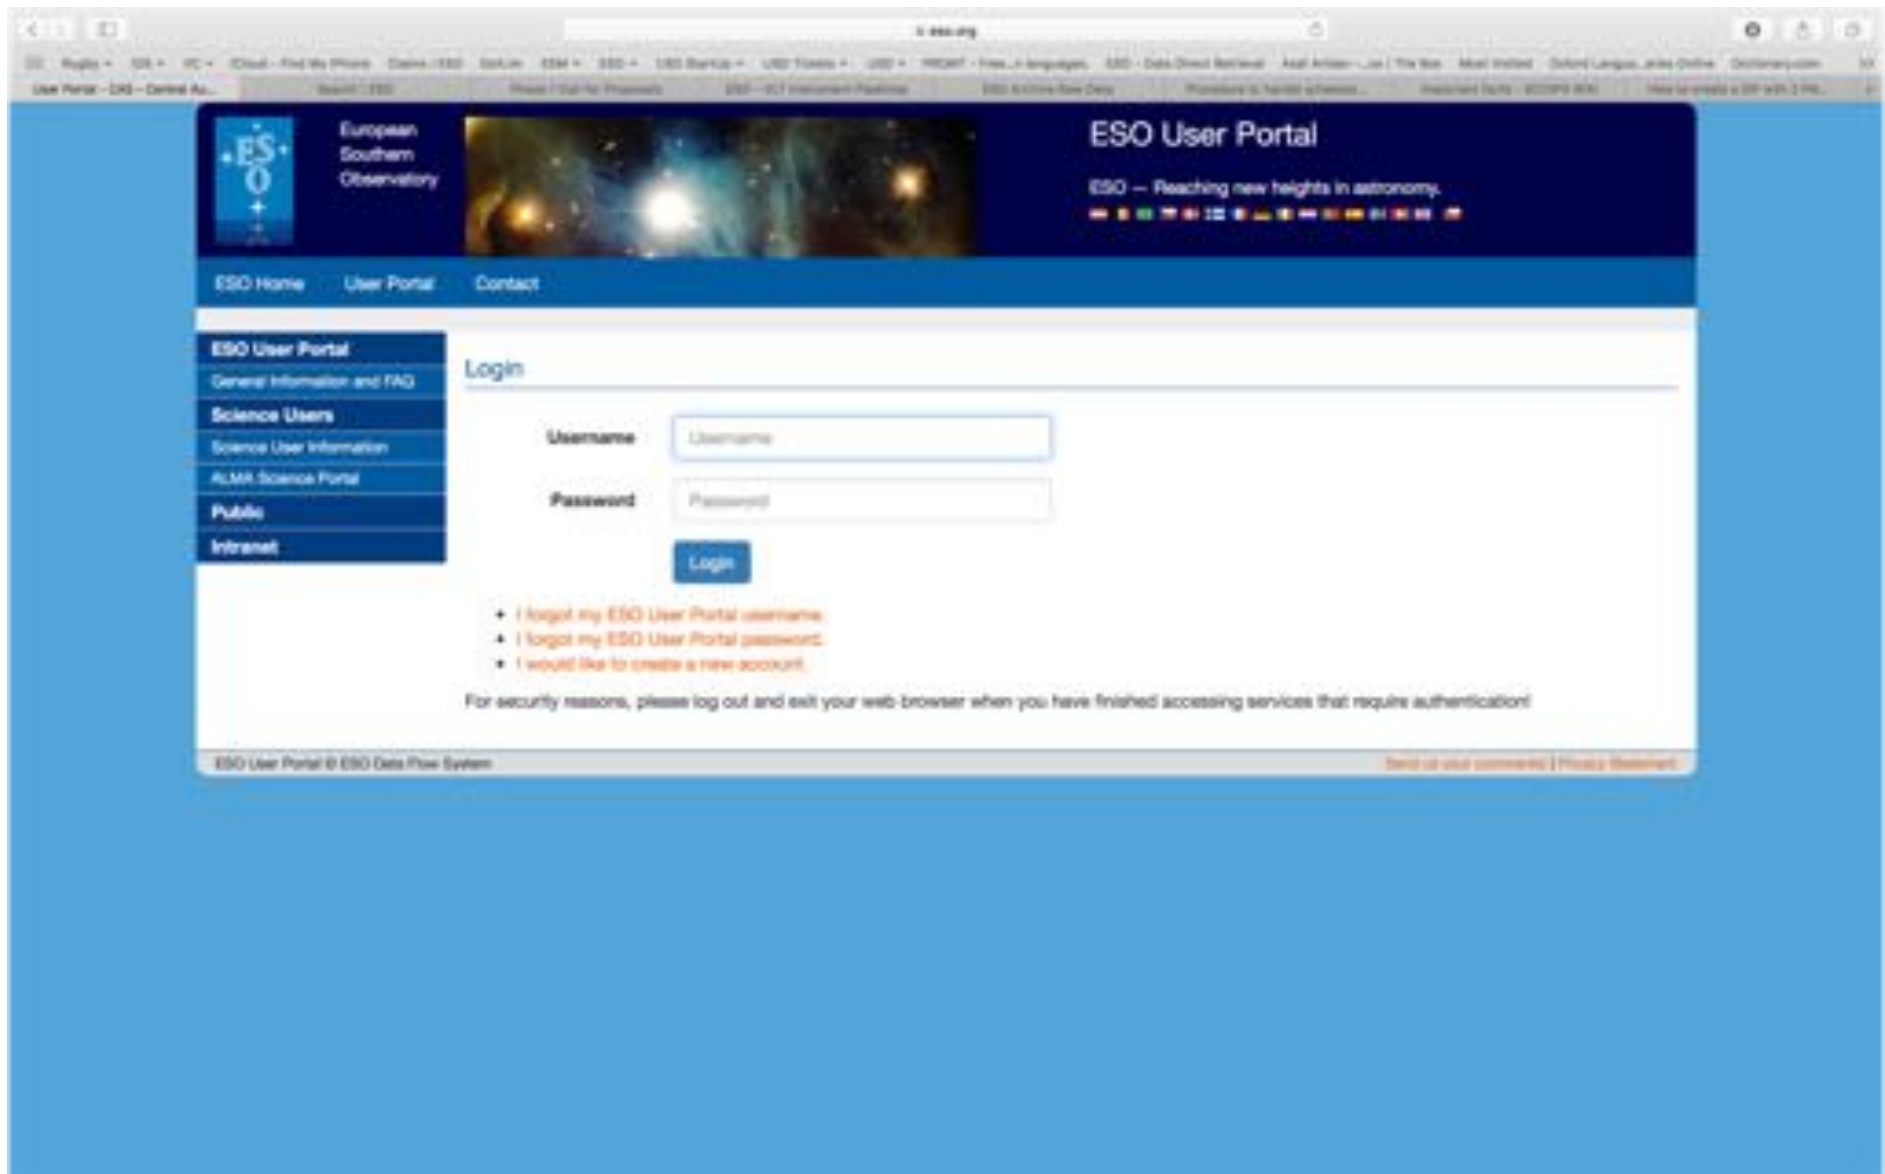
eso.org

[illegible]

User Portal - DAS - Central Au... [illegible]

ESO

European Southern Observatory

ESO User Portal

ESO — Reaching new heights in astronomy.

ESO Home User Portal Contact

ESO User Portal
General Information and FAQ
Science Users
Science User Information
ALMA Science Portal
Public
Intranet

Login

Username Username

Password Password

Login

- I forgot my ESO User Portal username.
- I forgot my ESO User Portal password.
- I would like to create a new account.

For security reasons, please log out and exit your web browser when you have finished accessing services that require authentication!

ESO User Portal © ESO Data Flow System

Send us your comments | Privacy Statement